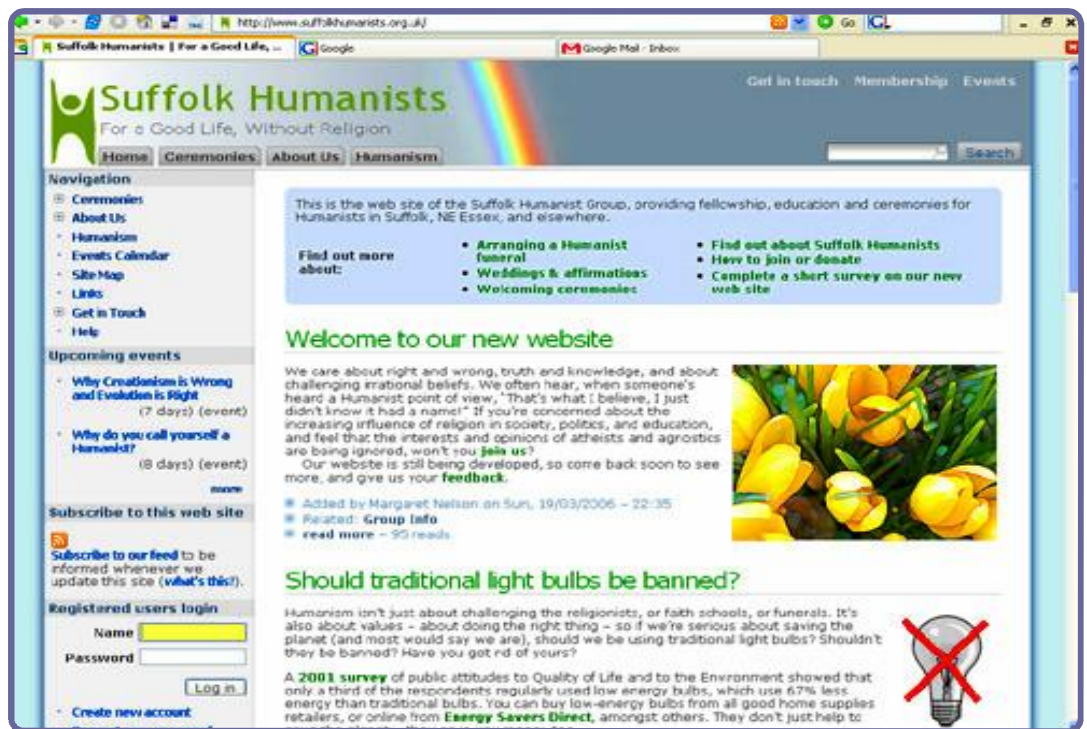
http://www.suffolkhumanists.org.uk/

Go

Suffolk Humanists | For a Good Life, ...

Google

Google Mail - Inbox

Suffolk Humanists

For a Good Life, Without Religion

Home | Ceremonies | About Us | Humanism

Get in touch | Membership | Events

Search

Navigation

Ceremonies
About Us
Humanism
Events Calendar
Site Map
Links
Get in Touch
Help

Upcoming events

Why Creationism is Wrong and Evolution is Right
(7 days) (event)

Why do you call yourself a Humanist?
(8 days) (event)

more

Subscribe to this web site

Subscribe to our feed to be informed whenever we update this site (what's this?).

Registered users login

Name

Password

Log in

Create new account

This is the web site of the Suffolk Humanist Group, providing fellowship, education and ceremonies for Humanists in Suffolk, NE Essex, and elsewhere.

Find out more about:

• Arranging a Humanist funeral
• Weddings & affirmations
• Welcoming ceremonies

• Find out about Suffolk Humanists
• How to join or donate
• Complete a short survey on our new web site

Welcome to our new website

We care about right and wrong, truth and knowledge, and about challenging irrational beliefs. We often hear, when someone's heard a Humanist point of view, "That's what I believe, I just didn't know it had a name!" If you're concerned about the increasing influence of religion in society, politics, and education, and feel that the interests and opinions of atheists and agnostics are being ignored, won't you join us?

Our website is still being developed, so come back soon to see more, and give us your feedback.

Added by Margaret Nelson on Sun, 19/03/2006 – 22:35
Related: Group Info
read more – 95 reads

Should traditional light bulbs be banned?

Humanism isn't just about challenging the religionists, or faith schools, or funerals. It's also about values – about doing the right thing – so if we're serious about saving the planet (and most would say we are), should we be using traditional light bulbs? Shouldn't they be banned? Have you got rid of yours?

A 2001 survey of public attitudes to Quality of Life and to the Environment showed that only a third of the respondents regularly used low energy bulbs, which use 67% less energy than traditional bulbs. You can buy low-energy bulbs from all good home supplies retailers, or online from Energy Savers Direct, amongst others. They don't just help to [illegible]